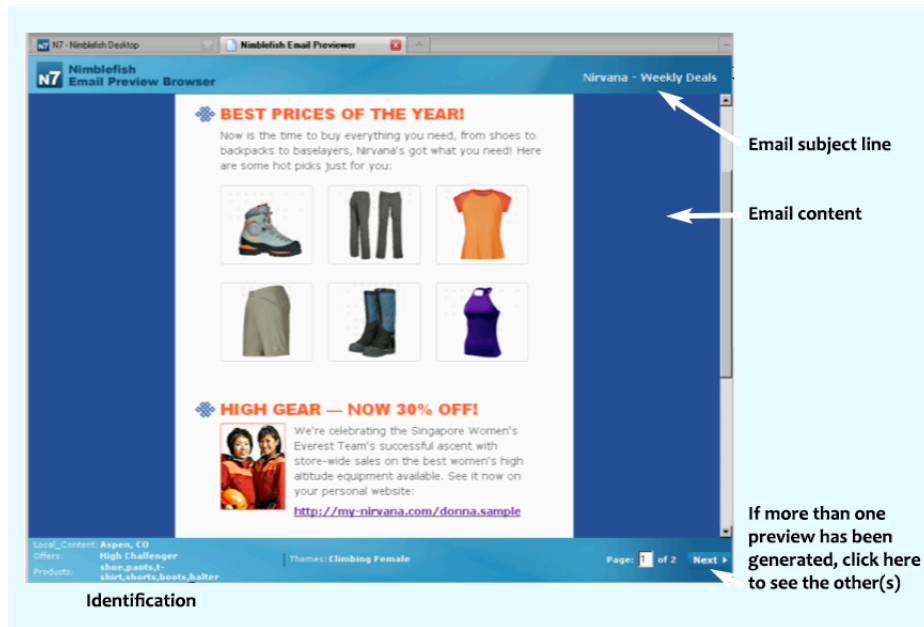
N7 - Nimblefish Desktop

Nimblefish Email Previewer

N7 Nimblefish Email Preview Browser

Nirvana - Weekly Deals

BEST PRICES OF THE YEAR!

Now is the time to buy everything you need, from shoes to backpacks to baselayers, Nirvana's got what you need! Here are some hot picks just for you:

HIGH GEAR — NOW 30% OFF!

We're celebrating the Singapore Women's Everest Team's successful ascent with store-wide sales on the best women's high altitude equipment available. See it now on your personal website:

http://my-nirvana.com/donna.sample

Local_Content: Aspen, CO
Offers: High Challenger
Products: shoe,pants,t-shirt,shorts,boots,halter

Themes: Climbing Female

Page: 1 of 2 Next

Email subject line

Email content

If more than one preview has been generated, click here to see the other(s)

Identification